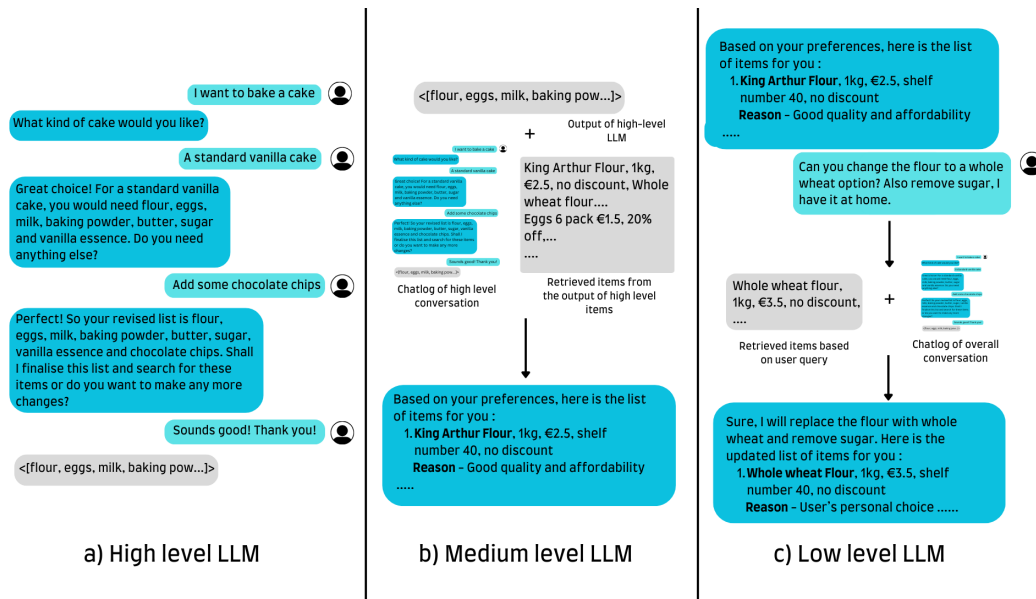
I want to bake a cake

What kind of cake would you like?

A standard vanilla cake

Great choice! For a standard vanilla cake, you would need flour, eggs, milk, baking powder, butter, sugar and vanilla essence. Do you need anything else?

Add some chocolate chips

Perfect! So your revised list is flour, eggs, milk, baking powder, butter, sugar, vanilla essence and chocolate chips. Shall I finalise this list and search for these items or do you want to make any more changes?

Sounds good! Thank you!

<[flour, eggs, milk, baking pow...]>

a) High level LLM

<[flour, eggs, milk, baking pow...]>

+

Output of high-level LLM

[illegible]

Chatlog of high level conversation

King Arthur Flour, 1kg, €2.5, no discount, Whole wheat flour....
Eggs 6 pack €1.5, 20% off,...
....

Retrieved items from the output of high level items

Based on your preferences, here is the list of items for you :
1. **King Arthur Flour**, 1kg, €2.5, shelf number 40, no discount
**Reason** – Good quality and affordability
.....

b) Medium level LLM

Based on your preferences, here is the list of items for you :
1. **King Arthur Flour**, 1kg, €2.5, shelf number 40, no discount
**Reason** – Good quality and affordability
.....

Can you change the flour to a whole wheat option? Also remove sugar, I have it at home.

Whole wheat flour, 1kg, €3.5, no discount, ....

+

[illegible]

Retrieved items based on user query

Chatlog of overall conversation

Sure, I will replace the flour with whole wheat and remove sugar. Here is the updated list of items for you :
1. **Whole wheat Flour**, 1kg, €3.5, shelf number 40, no discount
**Reason** – User's personal choice ......

c) Low level LLM